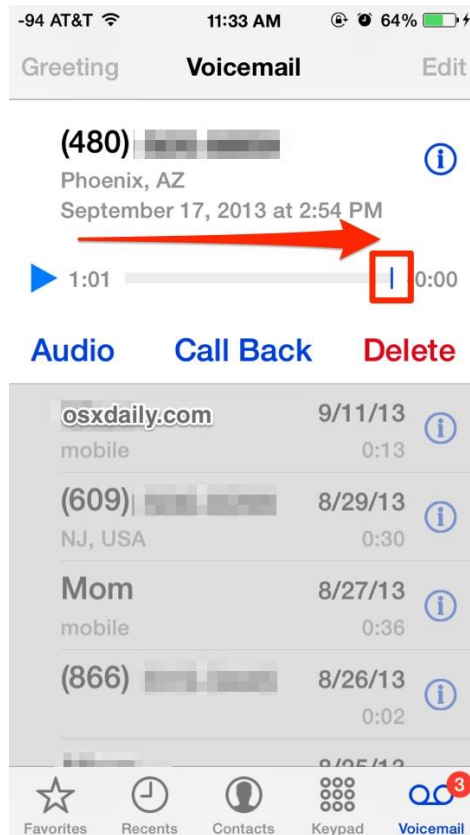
-94 AT&T 11:33 AM 64%

Greeting Voicemail Edit

(480) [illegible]
Phoenix, AZ
September 17, 2013 at 2:54 PM

1:01 0:00

Audio Call Back Delete

osxdaily.com 9/11/13
mobile 0:13

(609) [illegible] 8/29/13
NJ, USA 0:30

Mom 8/27/13
mobile 0:36

(866) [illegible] 8/26/13
0:02

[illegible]

Favorites Recents Contacts Keypad 3 Voicemail